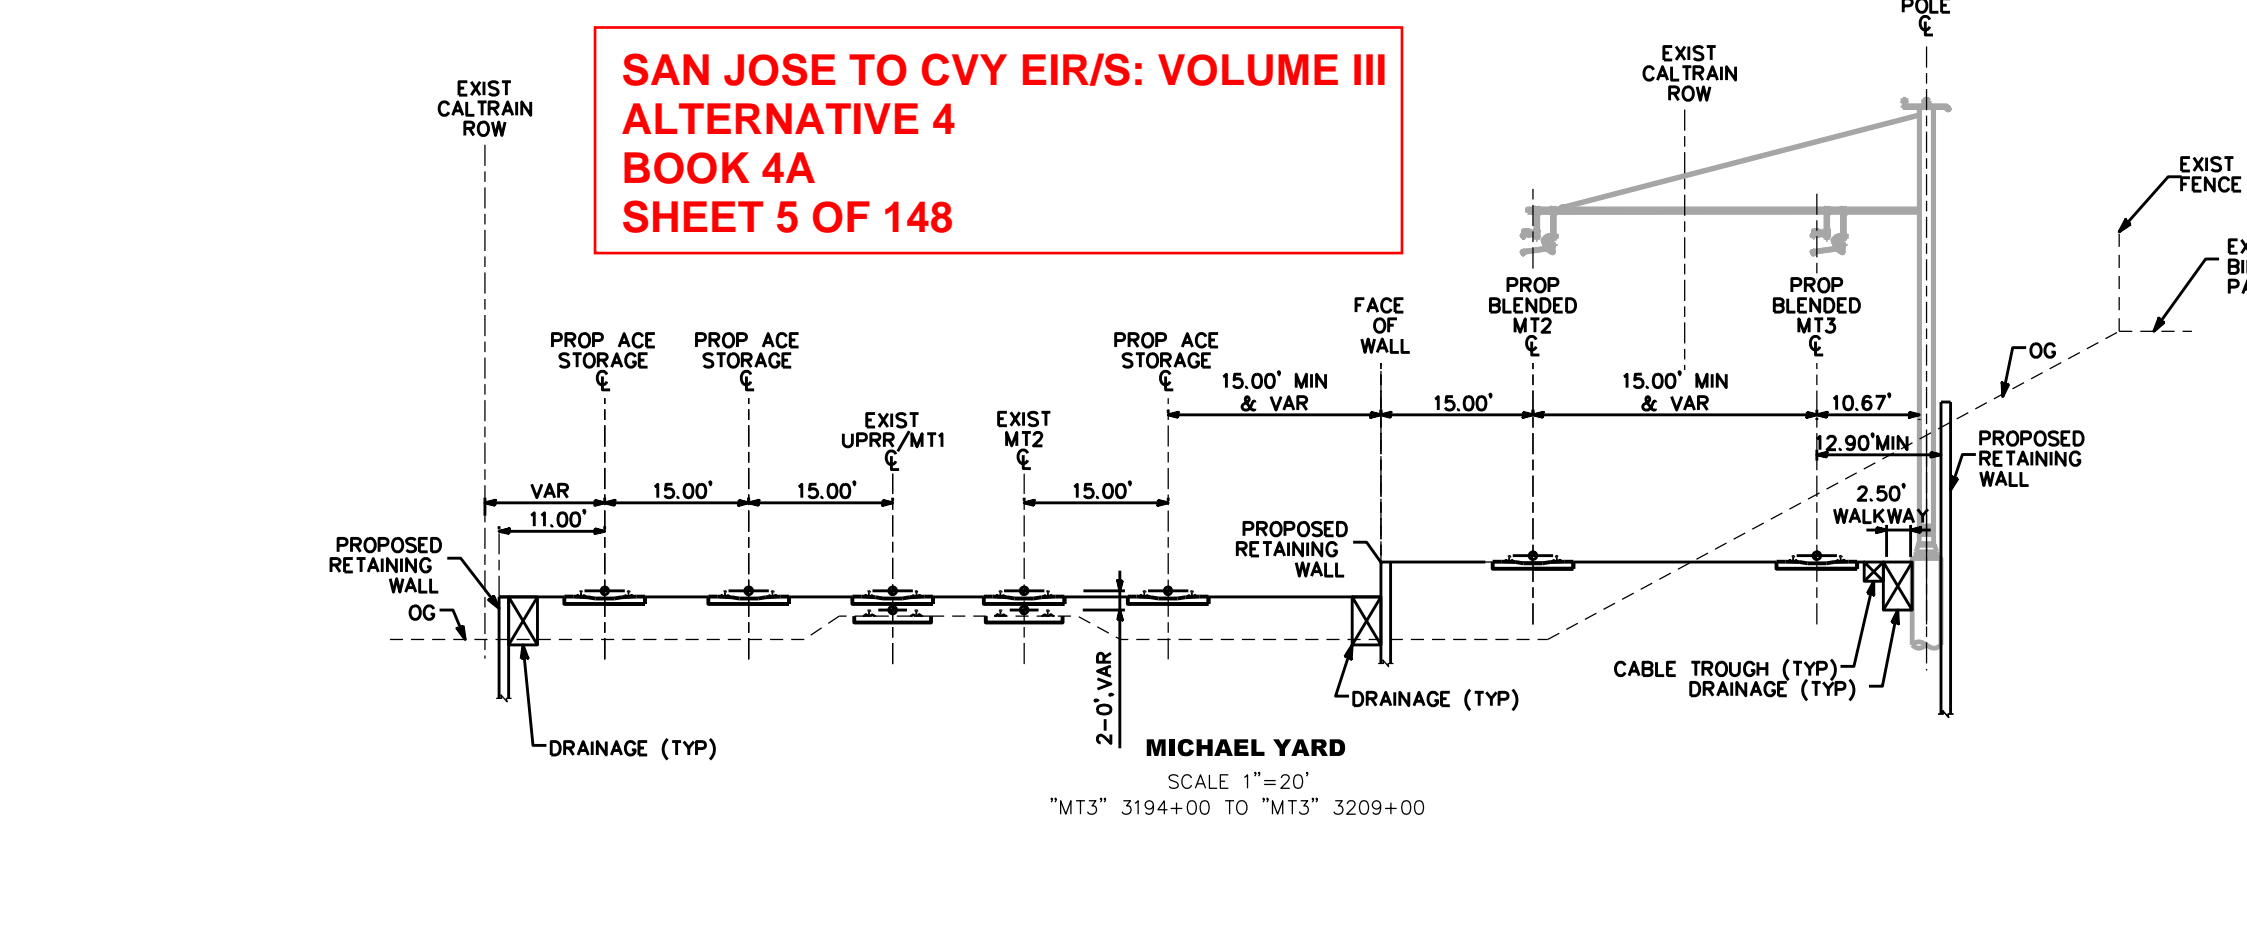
SAN JOSE TO CVY EIR/S: VOLUME III
ALTERNATIVE 4
BOOK 4A
SHEET 5 OF 148

POLE
℄

EXIST
CALTRAIN
ROW

EXIST
CALTRAIN
ROW

EXIST
FENCE

EX
BI
PA

PROP ACE
STORAGE
℄

PROP ACE
STORAGE
℄

EXIST
UPRR/MT1
℄

EXIST
MT2
℄

PROP ACE
STORAGE
℄

FACE
OF
WALL

PROP
BLENDED
MT2
℄

PROP
BLENDED
MT3
℄

OG

15.00' MIN
& VAR

15.00'

15.00' MIN
& VAR

10.67'

12.90'MIN

PROPOSED
RETAINING
WALL

2.50'
WALKWAY

VAR

15.00'

15.00'

15.00'

11.00'

PROPOSED
RETAINING
WALL

PROPOSED
RETAINING
WALL

OG

2-0', VAR

DRAINAGE (TYP)

DRAINAGE (TYP)

CABLE TROUGH (TYP)
DRAINAGE (TYP)

MICHAEL YARD
SCALE 1"=20'
"MT3" 3194+00 TO "MT3" 3209+00